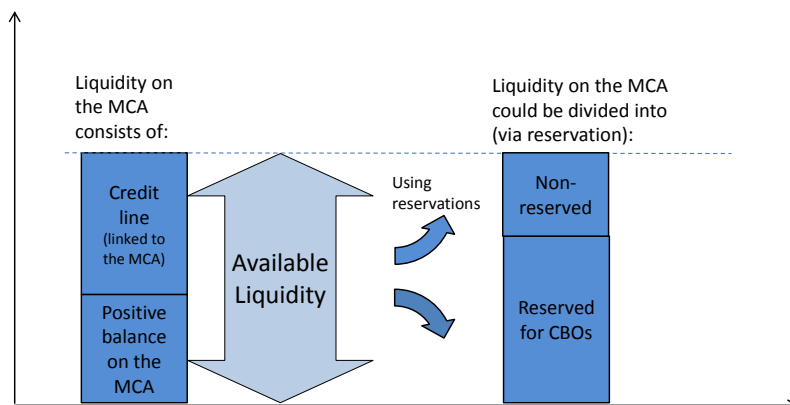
Liquidity on the MCA consists of:

Credit line (linked to the MCA)

Positive balance on the MCA

Available Liquidity

Using reservations

Liquidity on the MCA could be divided into (via reservation):

Non-reserved

Reserved for CBOs